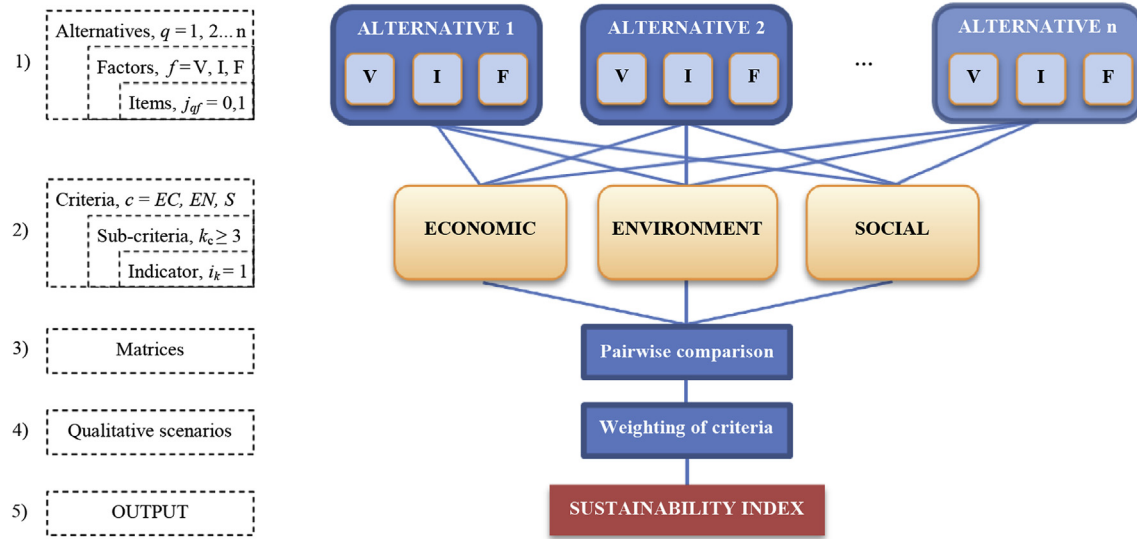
1) Alternatives, $q = 1, 2... n$
Factors, $f = V, I, F$
Items, $j_{qf} = 0,1$

2) Criteria, $c = EC, EN, S$
Sub-criteria, $k_c \geq 3$
Indicator, $i_k = 1$

3) Matrices

4) Qualitative scenarios

5) OUTPUT

ALTERNATIVE 1
V I F

ALTERNATIVE 2
V I F

...

ALTERNATIVE n
V I F

ECONOMIC
ENVIRONMENT
SOCIAL

Pairwise comparison

Weighting of criteria

SUSTAINABILITY INDEX